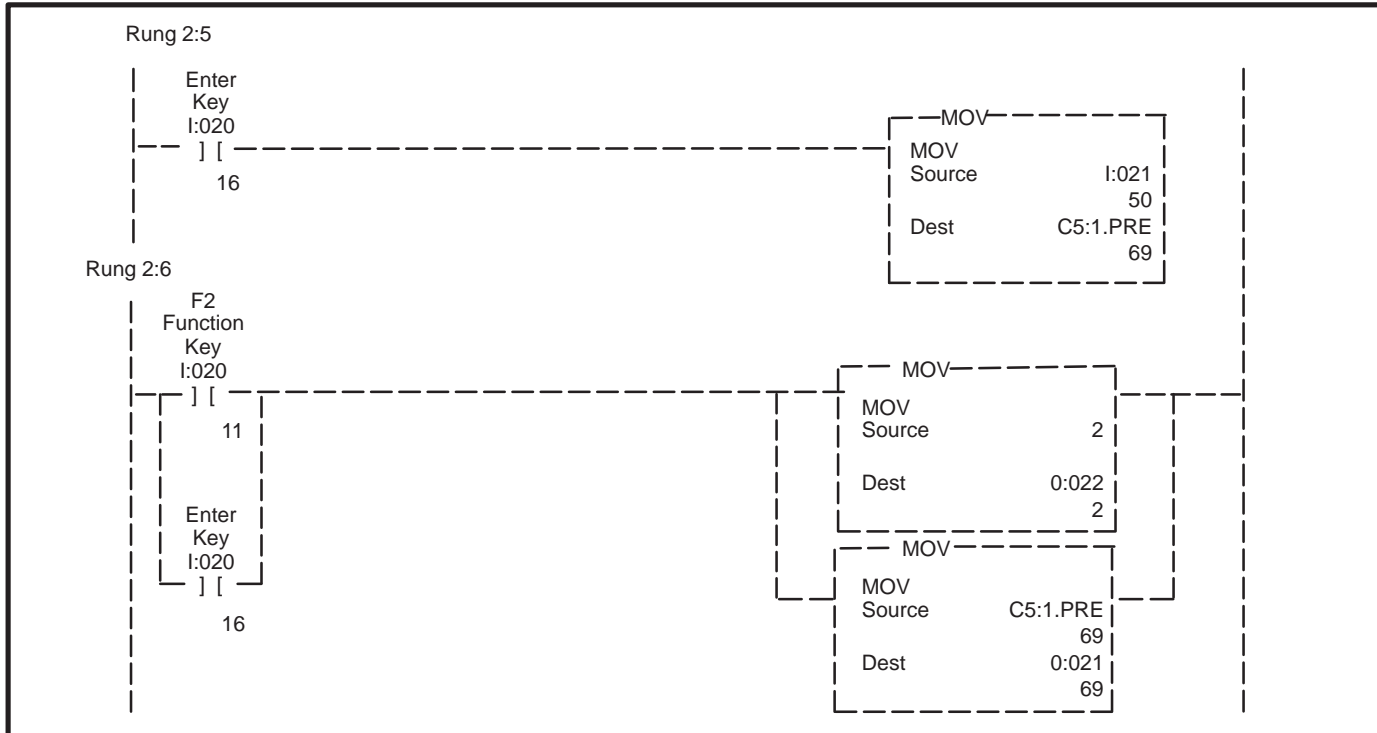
Rung 2:5

Enter Key I:020
] [
16

MOV
MOV
Source I:021
50
Dest C5:1.PRE
69

Rung 2:6

F2 Function Key I:020
] [
11

Enter Key I:020
] [
16

MOV
MOV
Source 2
Dest 0:022
2

MOV
MOV
Source C5:1.PRE
69
Dest 0:021
69